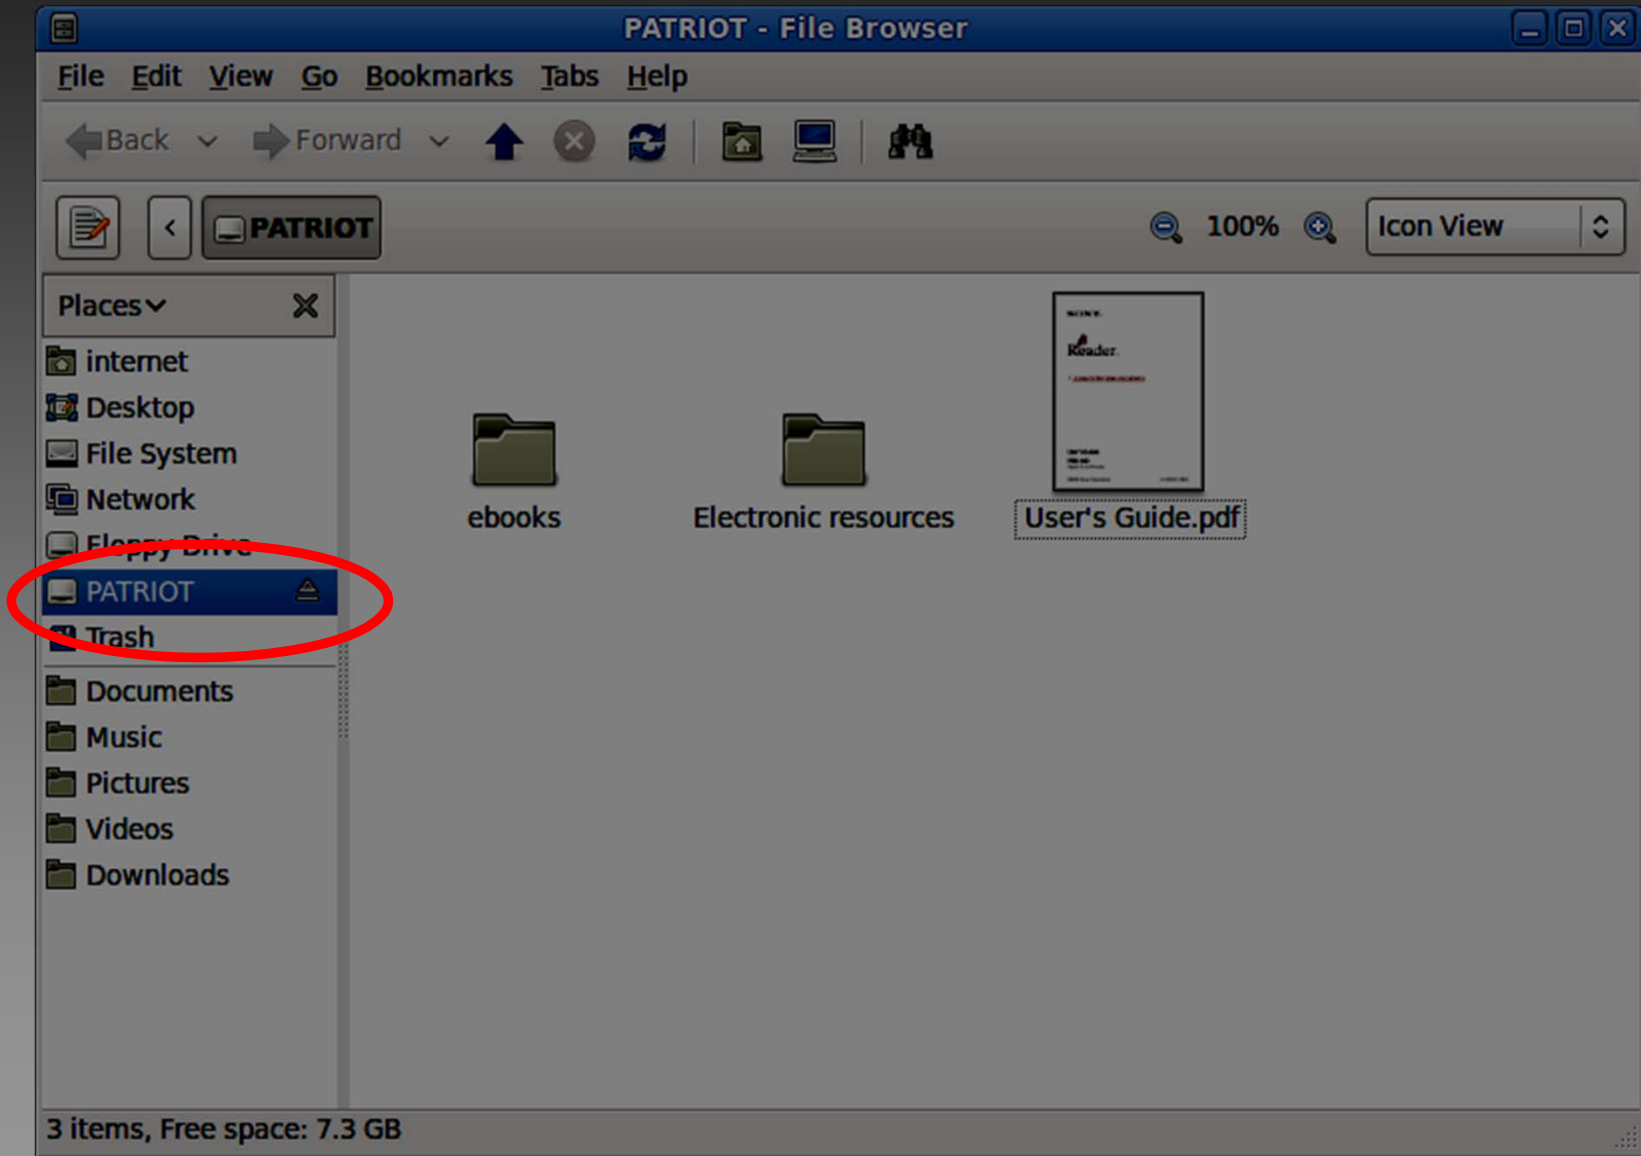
PATRIOT - File Browser

File Edit View Go Bookmarks Tabs Help

Back Forward

PATRIOT

100%

Icon View

Places

internet
Desktop
File System
Network
Floppy Drive
PATRIOT
Trash
Documents
Music
Pictures
Videos
Downloads

ebooks

Electronic resources

SONY
Reader

User's Guide.pdf

3 items, Free space: 7.3 GB